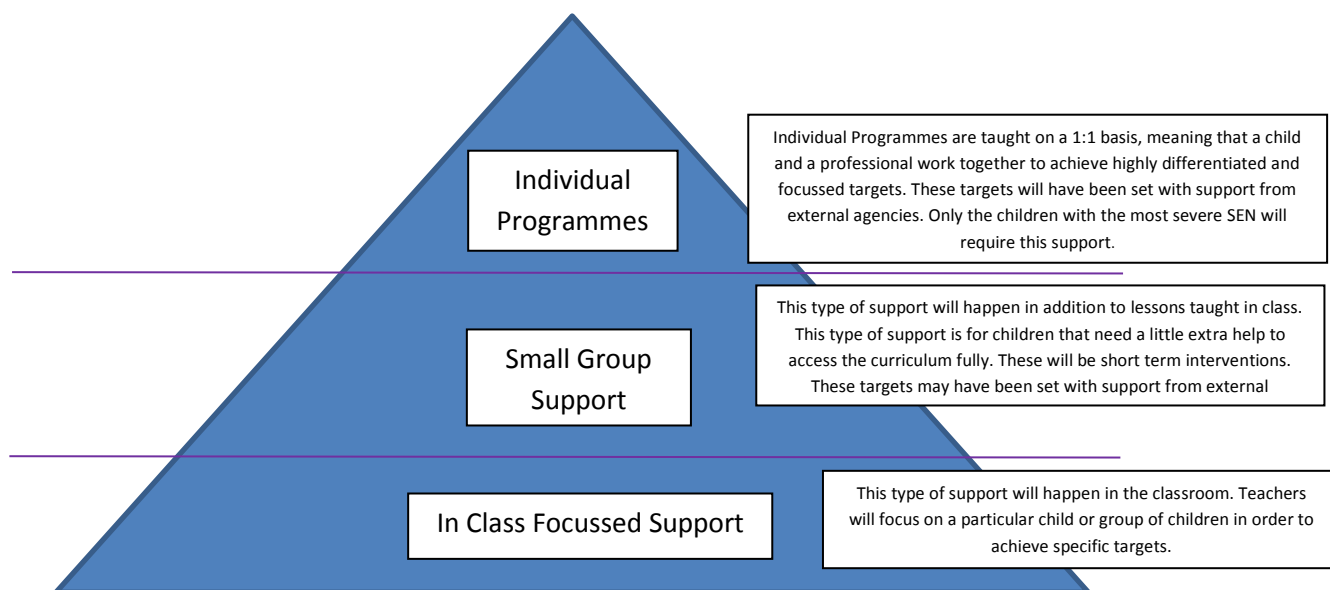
Individual Programmes

Individual Programmes are taught on a 1:1 basis, meaning that a child and a professional work together to achieve highly differentiated and focussed targets. These targets will have been set with support from external agencies. Only the children with the most severe SEN will require this support.

Small Group Support

This type of support will happen in addition to lessons taught in class. This type of support is for children that need a little extra help to access the curriculum fully. These will be short term interventions. These targets may have been set with support from external

In Class Focussed Support

This type of support will happen in the classroom. Teachers will focus on a particular child or group of children in order to achieve specific targets.